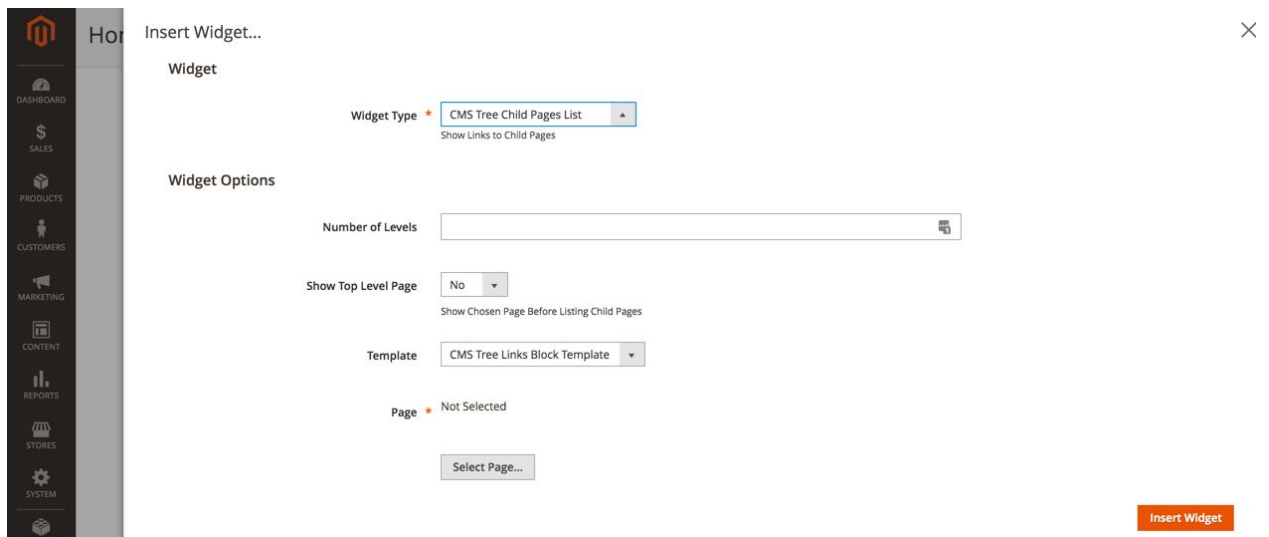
DASHBOARD
$
SALES
PRODUCTS
CUSTOMERS
MARKETING
CONTENT
REPORTS
STORES
SYSTEM

Hor

Insert Widget...

×

Widget

Widget Type * CMS Tree Child Pages List
Show Links to Child Pages

Widget Options

Number of Levels

Show Top Level Page No
Show Chosen Page Before Listing Child Pages

Template CMS Tree Links Block Template

Page * Not Selected

Select Page...

Insert Widget